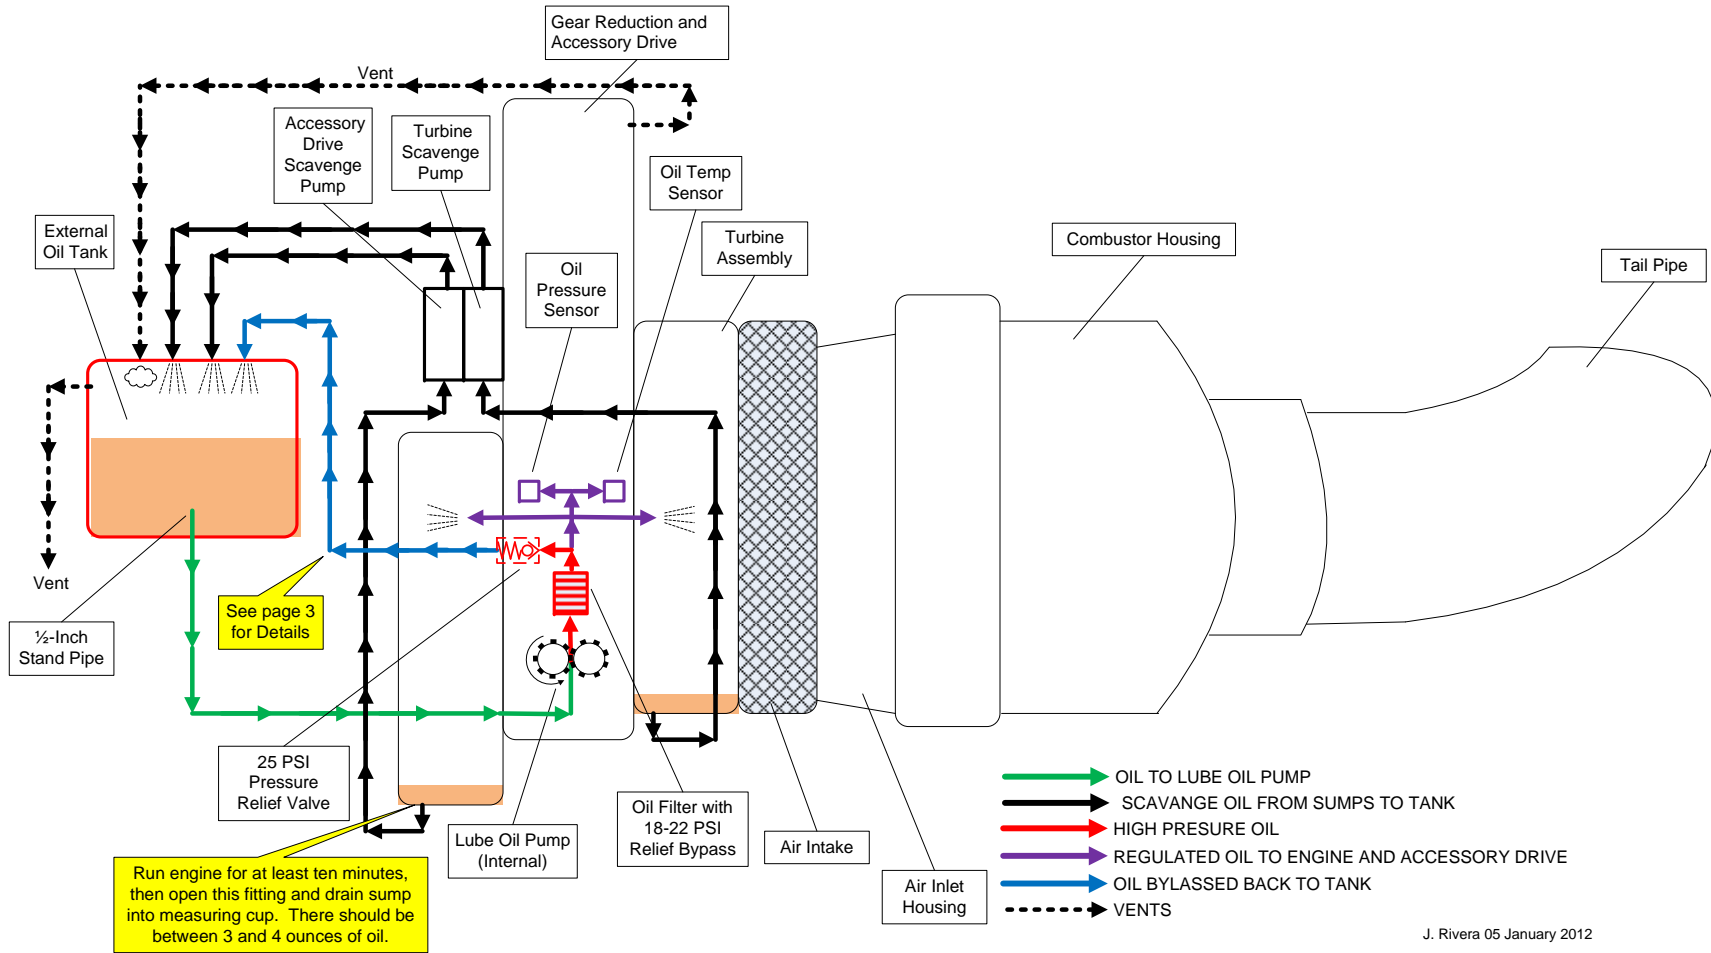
Gear Reduction and Accessory Drive

Vent

Accessory Drive Scavenge Pump

Turbine Scavenge Pump

Oil Temp Sensor

Turbine Assembly

Combustor Housing

Tail Pipe

External Oil Tank

Oil Pressure Sensor

Vent

See page 3 for Details

½-Inch Stand Pipe

25 PSI Pressure Relief Valve

Lube Oil Pump (Internal)

Oil Filter with 18-22 PSI Relief Bypass

Air Intake

Air Inlet Housing

Run engine for at least ten minutes, then open this fitting and drain sump into measuring cup. There should be between 3 and 4 ounces of oil.

OIL TO LUBE OIL PUMP
SCAVANGE OIL FROM SUMPS TO TANK
HIGH PRESURE OIL
REGULATED OIL TO ENGINE AND ACCESSORY DRIVE
OIL BYLASSED BACK TO TANK
VENTS

J. Rivera 05 January 2012